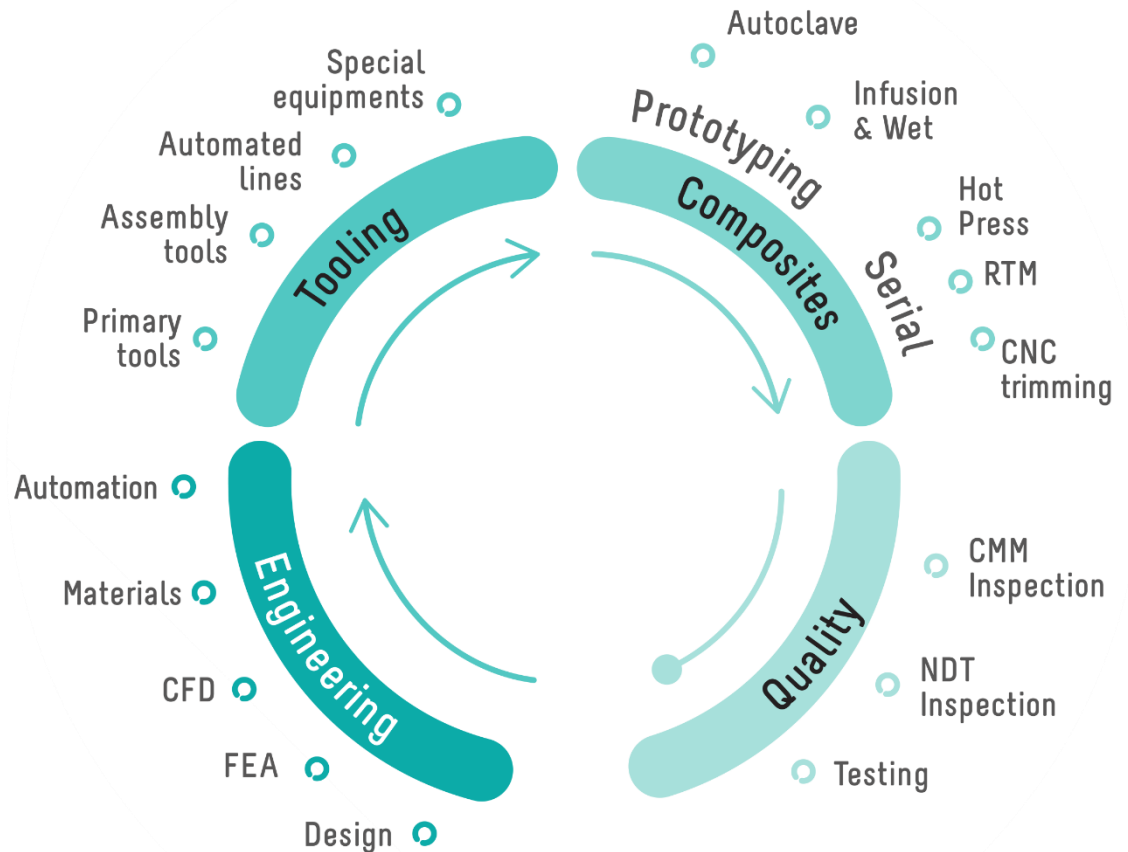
Tooling

Special equipments

Automated lines

Assembly tools

Primary tools

Prototyping

Composites

Serial

Autoclave

Infusion & Wet

Hot Press

RTM

CNC trimming

Engineering

Automation

Materials

CFD

FEA

Design

Quality

CMM Inspection

NDT Inspection

Testing